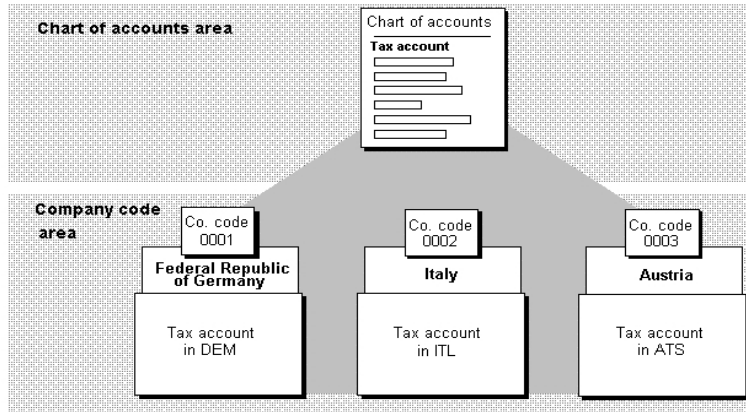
Chart of accounts area

Chart of accounts

Tax account

Company code area

Co. code 0001

Federal Republic of Germany

Tax account in DEM

Co. code 0002

Italy

Tax account in ITL

Co. code 0003

Austria

Tax account in ATS